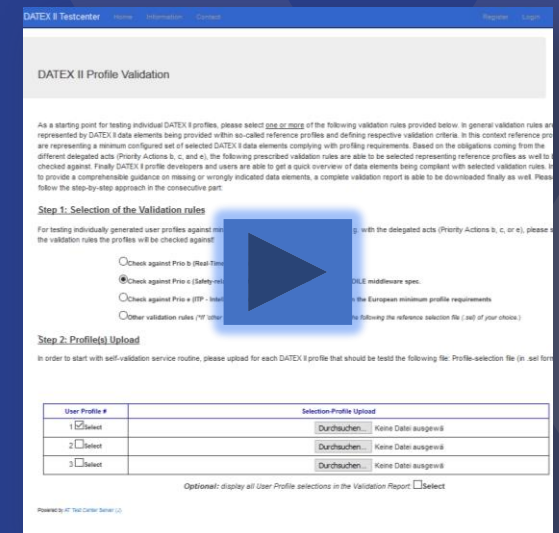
DATEX II Testcenter Home Information Contact Register Login

DATEX II Profile Validation

As a starting point for testing individual DATEX II profiles, please select one or more of the following validation rules provided below. In general validation rules are represented by DATEX II data elements being provided within so-called reference profiles and defining respective validation criteria. In this context reference pro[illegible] are representing a minimum configured set of selected DATEX II data elements complying with profiling requirements. Based on the obligations coming from the different delegated acts (Priority Actions b, c, and e), the following prescribed validation rules are able to be selected representing reference profiles as well to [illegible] checked against. Finally DATEX II profile developers and users are able to get a quick overview of data elements being compliant with selected validation rules. In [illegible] to provide a comprehensible guidance on missing or wrongly indicated data elements, a complete validation report is able to be downloaded finally as well. Pleas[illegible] follow the step-by-step approach in the consecutive part.

Step 1: Selection of the Validation rules

For testing individually generated user profiles against mi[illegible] g. with the delegated acts (Priority Actions b, c, or e), please s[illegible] the validation rules the profiles will be checked against!

Check against Prio b (Real-Time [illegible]

Check against Prio c (Safety-rel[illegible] OILE middleware spec.

Check against Prio e (ITP - Intel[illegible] n the European minimum profile requirements

Other validation rules (*if 'other' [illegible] he following the reference selection file (.sel) of your choice.)

Step 2: Profile(s) Upload

In order to start with self-validation service routine, please upload for each DATEX II profile that should be testd the following file: Profile-selection file (in .sel form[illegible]

| User Profile # | Selection-Profile Upload |
|---|---|
| 1 Select | Durchsuchen... Keine Datei ausgewä |
| 2 Select | Durchsuchen... Keine Datei ausgewä |
| 3 Select | Durchsuchen... Keine Datei ausgewä |

Optional: display all User Profile selections in the Validation Report. Select

Powered by AT Test Center Server (J)